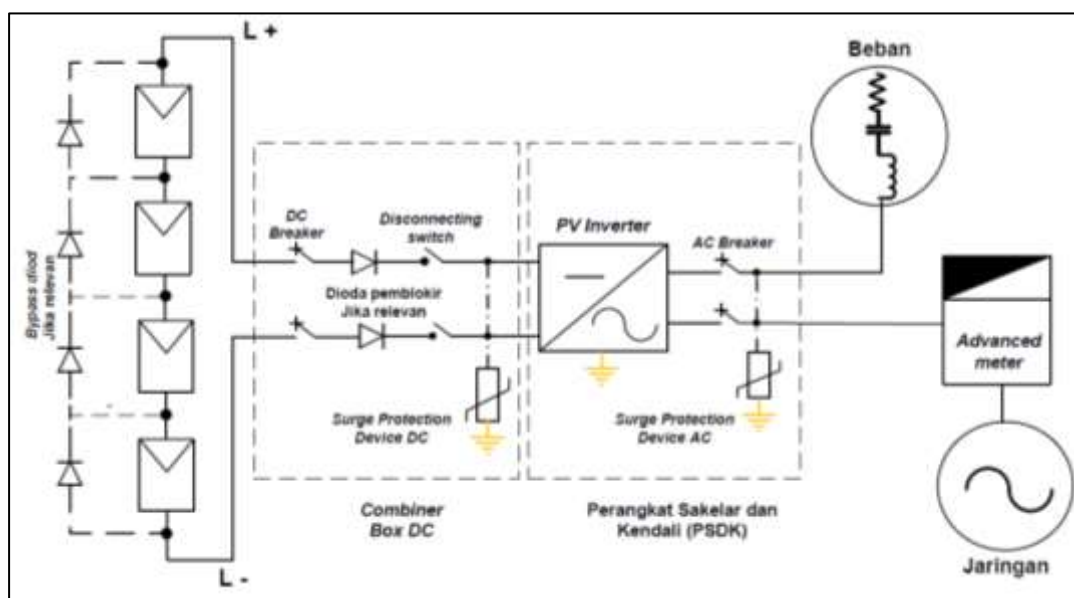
L +

Bypass diod Jika relevan

DC Breaker

Disconnecting switch

PV Inverter

AC Breaker

Beban

Dioda pemblokir Jika relevan

Surge Protection Device DC

Surge Protection Device AC

Advanced meter

Combiner Box DC

Perangkat Sakelar dan Kendali (PSDK)

L -

Jaringan